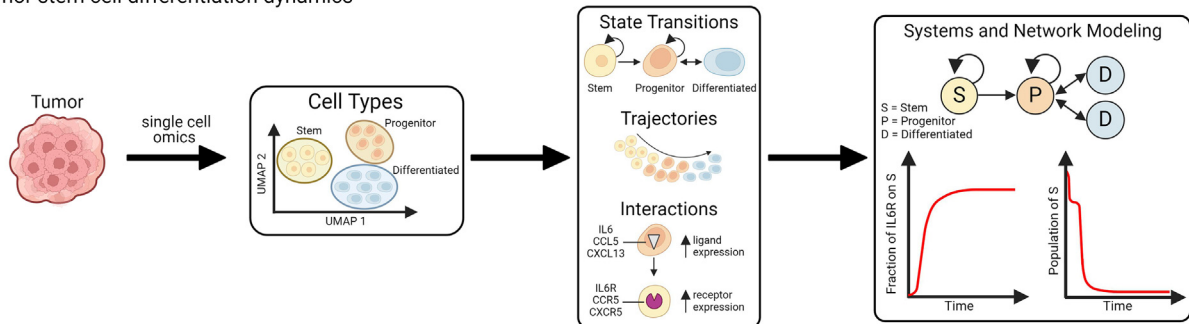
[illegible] stem cell differentiation dynamics

Tumor

single cell omics

Cell Types

Stem

Progenitor

Differentiated

UMAP 2

UMAP 1

State Transitions

Stem

Progenitor

Differentiated

Trajectories

Interactions

IL6
CCL5
CXCL13

ligand expression

IL6R
CCR5
CXCR5

receptor expression

Systems and Network Modeling

S

P

D

D

S = Stem
P = Progenitor
D = Differentiated

Fraction of IL6R on S

Time

Population of S

Time